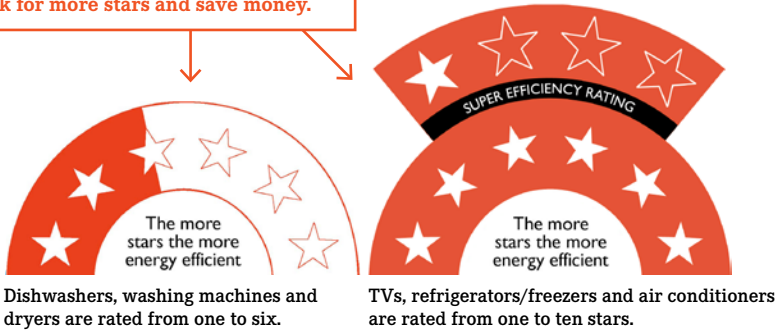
k for more stars and save money.

The more stars the more energy efficient

SUPER EFFICIENCY RATING

The more stars the more energy efficient

Dishwashers, washing machines and dryers are rated from one to six.

TVs, refrigerators/freezers and air conditioners are rated from one to ten stars.